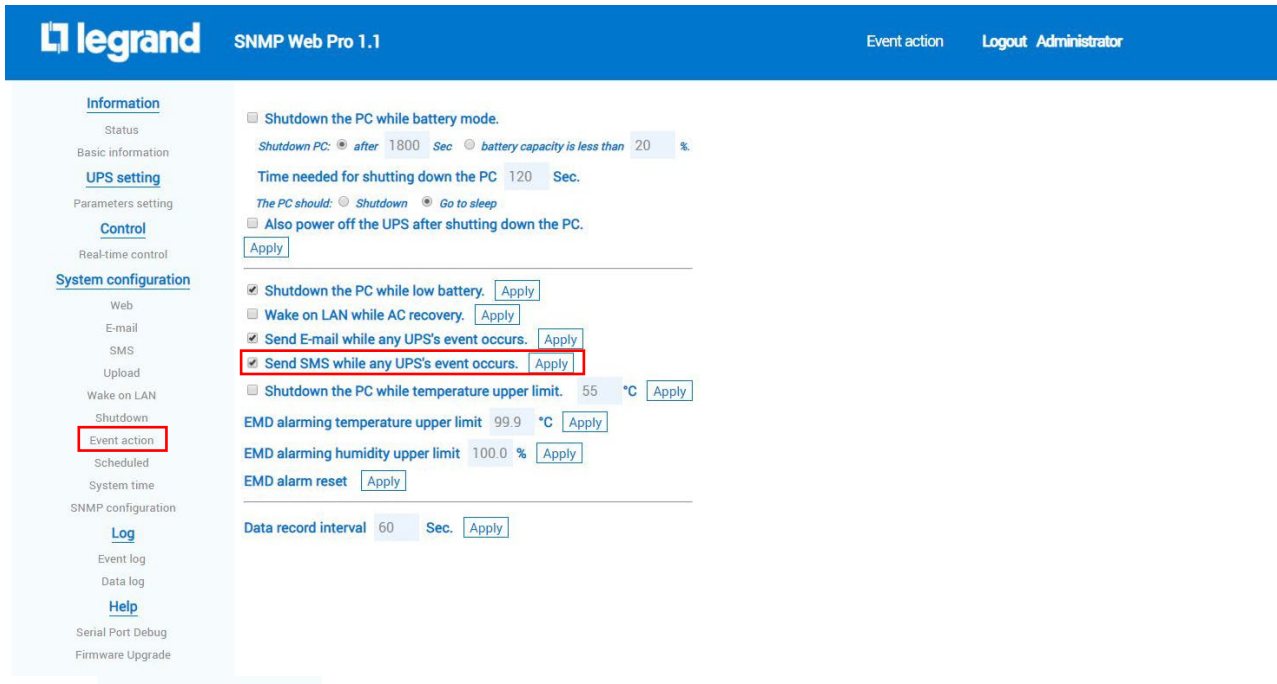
legrand SNMP Web Pro 1.1

Event action Logout Administrator

Information
Status
Basic information
UPS setting
Parameters setting
Control
Real-time control
System configuration
Web
E-mail
SMS
Upload
Wake on LAN
Shutdown
Event action
Scheduled
System time
SNMP configuration
Log
Event log
Data log
Help
Serial Port Debug
Firmware Upgrade

Shutdown the PC while battery mode.

Shutdown PC: after 1800 Sec battery capacity is less than 20 %.

Time needed for shutting down the PC 120 Sec.

The PC should: Shutdown Go to sleep

Also power off the UPS after shutting down the PC.

Apply

Shutdown the PC while low battery. Apply

Wake on LAN while AC recovery. Apply

Send E-mail while any UPS's event occurs. Apply

Send SMS while any UPS's event occurs. Apply

Shutdown the PC while temperature upper limit. 55 °C Apply

EMD alarming temperature upper limit 99.9 °C Apply

EMD alarming humidity upper limit 100.0 % Apply

EMD alarm reset Apply

Data record interval 60 Sec. Apply